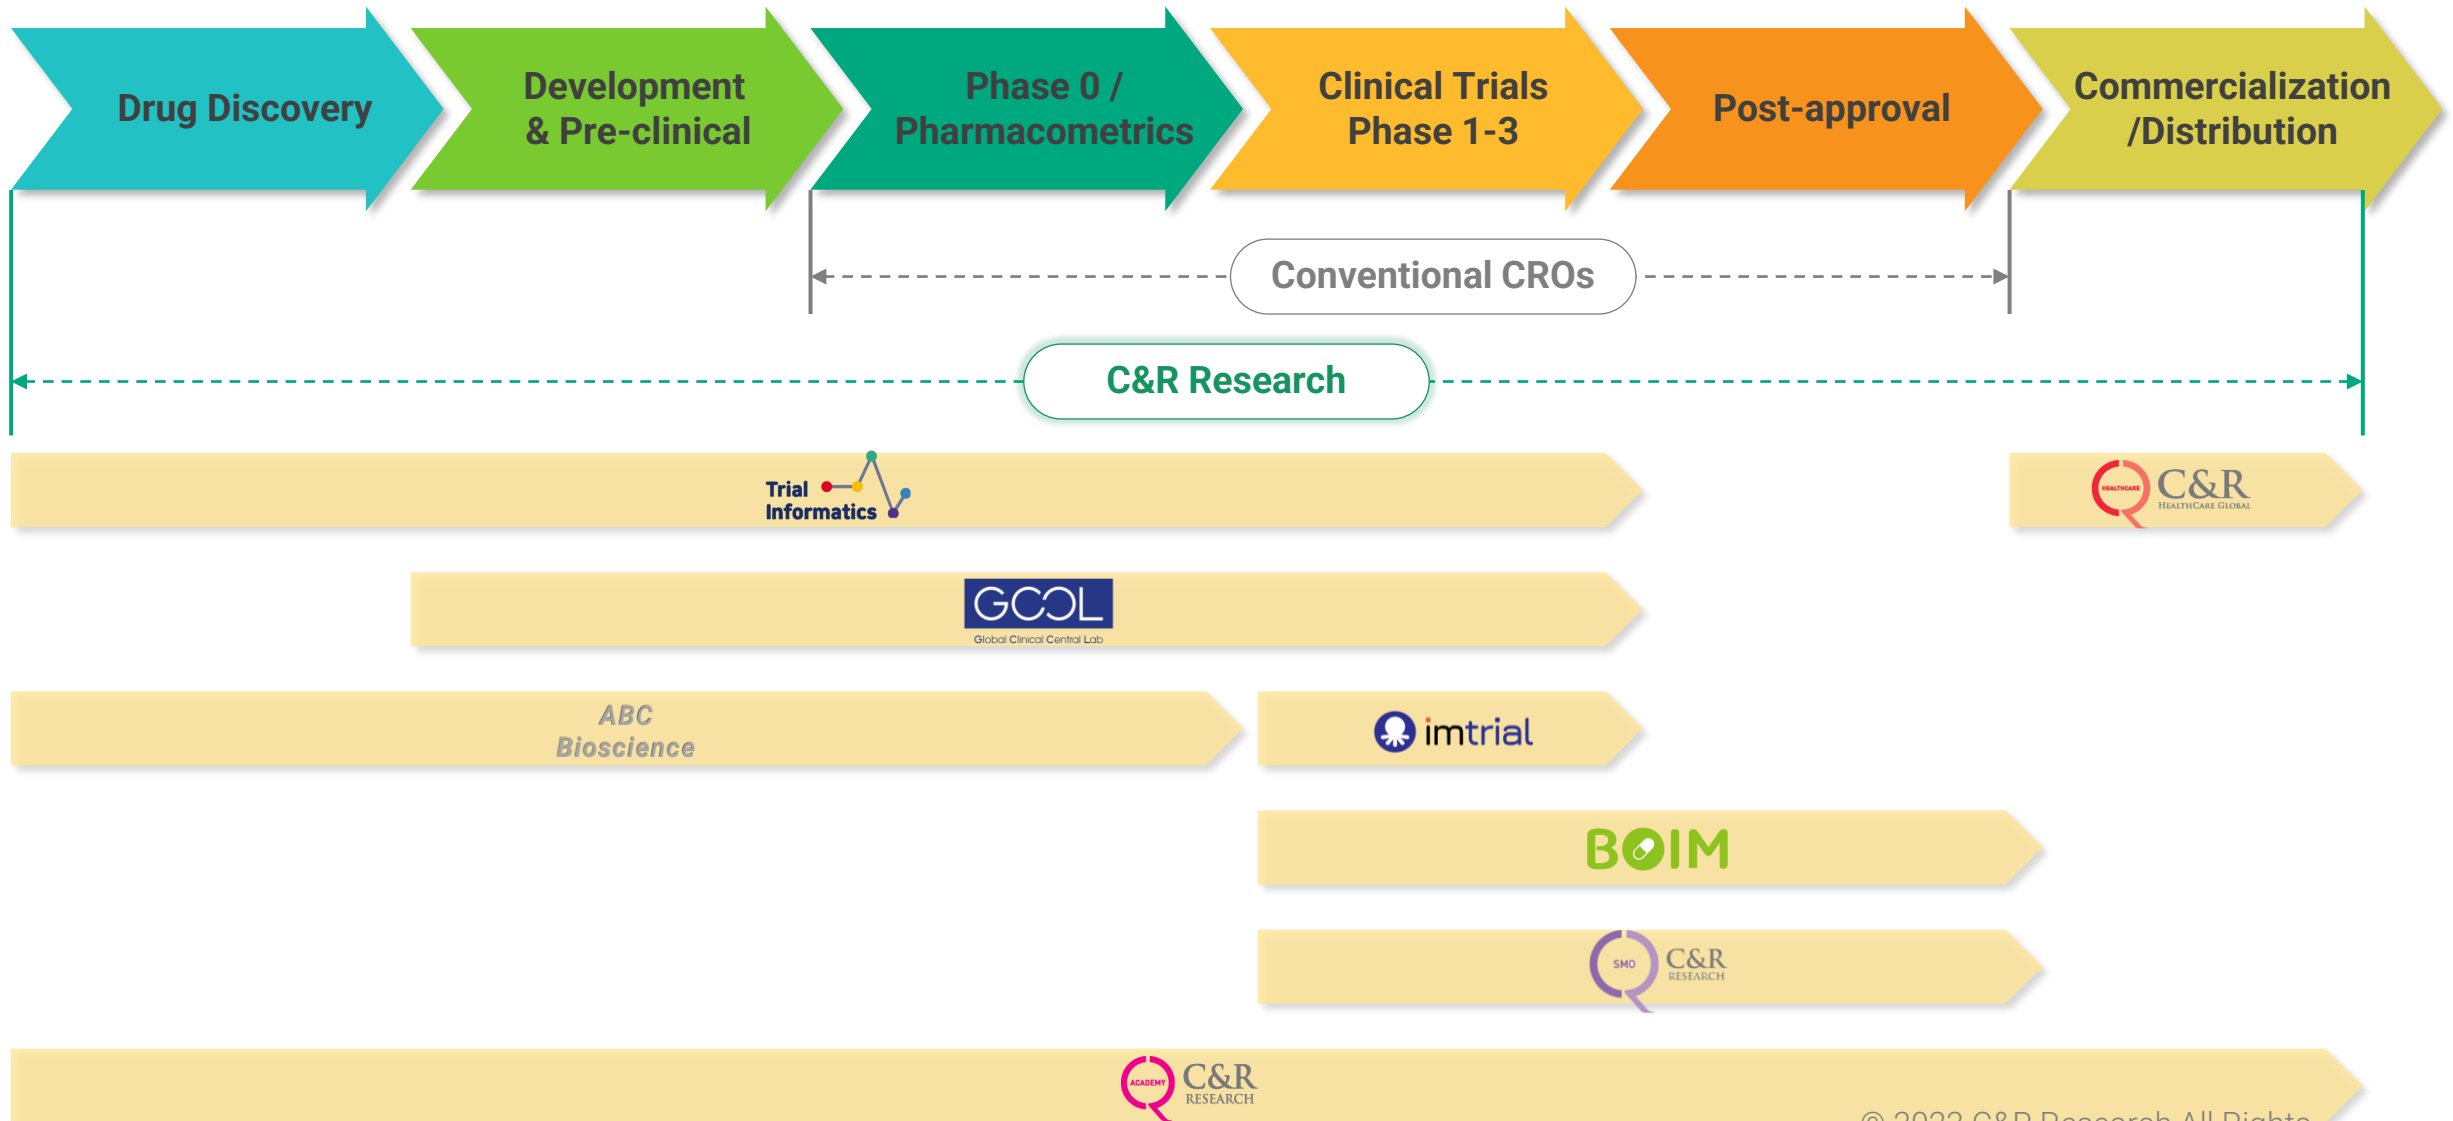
Drug Discovery

Development & Pre-clinical

Phase 0 / Pharmacometrics

Clinical Trials Phase 1-3

Post-approval

Commercialization /Distribution

Conventional CROs

C&R Research

Trial Informatics

HEALTHCARE C&R HealthCare Global

GCCL
Global Clinical Central Lab

ABC Bioscience

imtrial

BOIM

SMO C&R RESEARCH

ACADEMY C&R RESEARCH

© 2022 C&R Research All Rights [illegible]